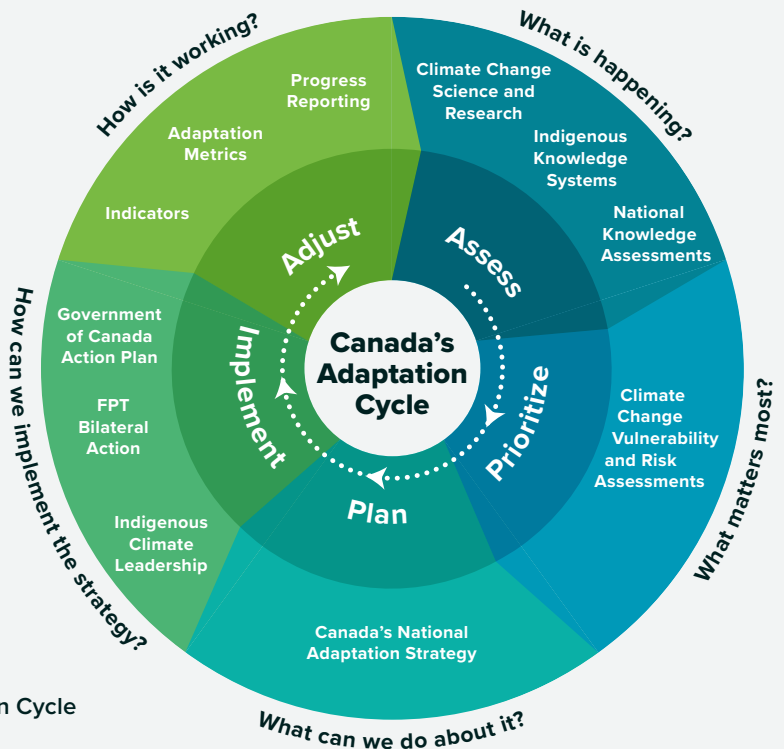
Canada's Adaptation Cycle

Assess

What is happening?

Climate Change Science and Research

Indigenous Knowledge Systems

National Knowledge Assessments

Prioritize

What matters most?

Climate Change Vulnerability and Risk Assessments

Plan

What can we do about it?

Canada's National Adaptation Strategy

Implement

How can we implement the strategy?

Government of Canada Action Plan

FPT Bilateral Action

Indigenous Climate Leadership

Adjust

How is it working?

Progress Reporting

Adaptation Metrics

Indicators

n Cycle